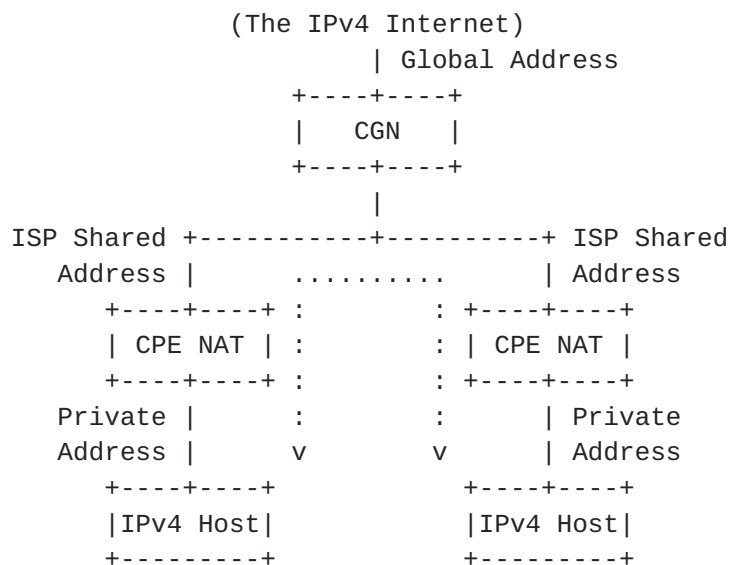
(The IPv4 Internet)
                     | Global Address
                +----+----+
                |   CGN   |
                +----+----+
                     |
ISP Shared +---------+---------+ ISP Shared
   Address |       ..........      | Address
     +----+----+ :          : +----+----+
     | CPE NAT | :          : | CPE NAT |
     +----+----+ :          : +----+----+
   Private |     :          :      | Private
   Address |     v          v      | Address
     +----+----+              +----+----+
     |IPv4 Host|              |IPv4 Host|
     +---------+              +---------+